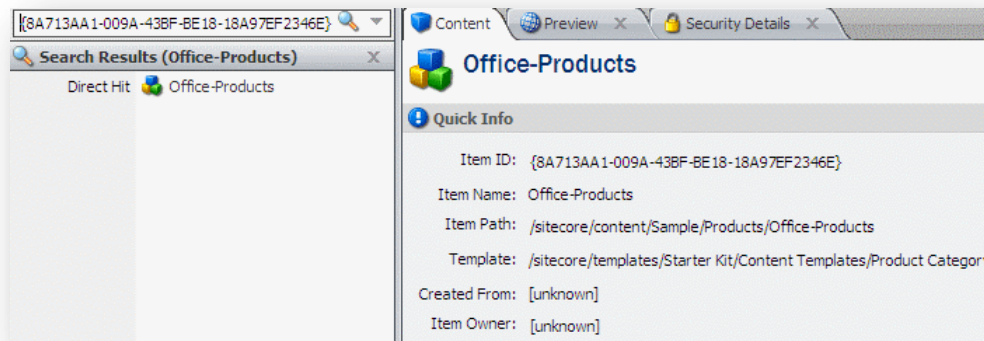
{8A713AA1-009A-43BF-BE18-18A97EF2346E}

Search Results (Office-Products) X

Direct Hit Office-Products

Content Preview X Security Details X

Office-Products

Quick Info

Item ID: {8A713AA1-009A-43BF-BE18-18A97EF2346E}

Item Name: Office-Products

Item Path: /sitecore/content/Sample/Products/Office-Products

Template: /sitecore/templates/Starter Kit/Content Templates/Product Categor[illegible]

Created From: [unknown]

Item Owner: [unknown]